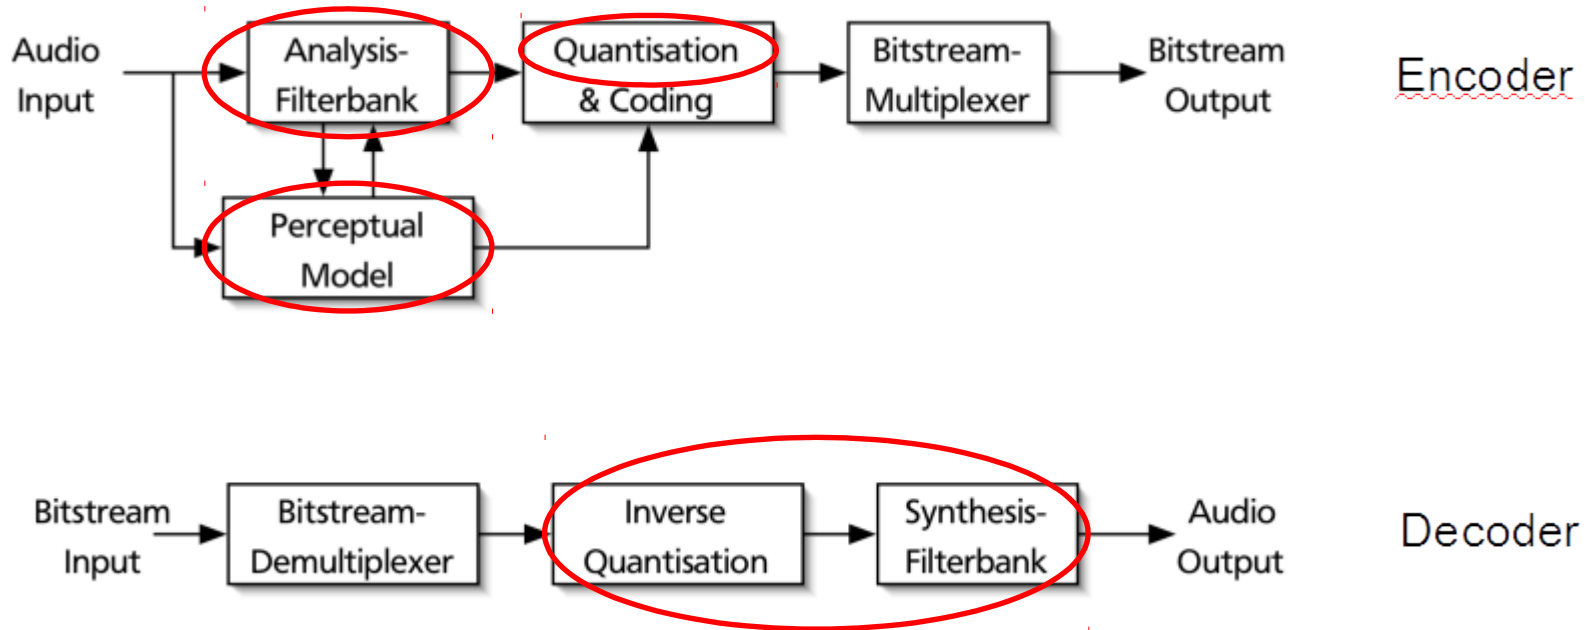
Audio Input

Analysis-Filterbank

Quantisation & Coding

Bitstream-Multiplexer

Bitstream Output

Encoder

Perceptual Model

Bitstream Input

Bitstream-Demultiplexer

Inverse Quantisation

Synthesis-Filterbank

Audio Output

Decoder